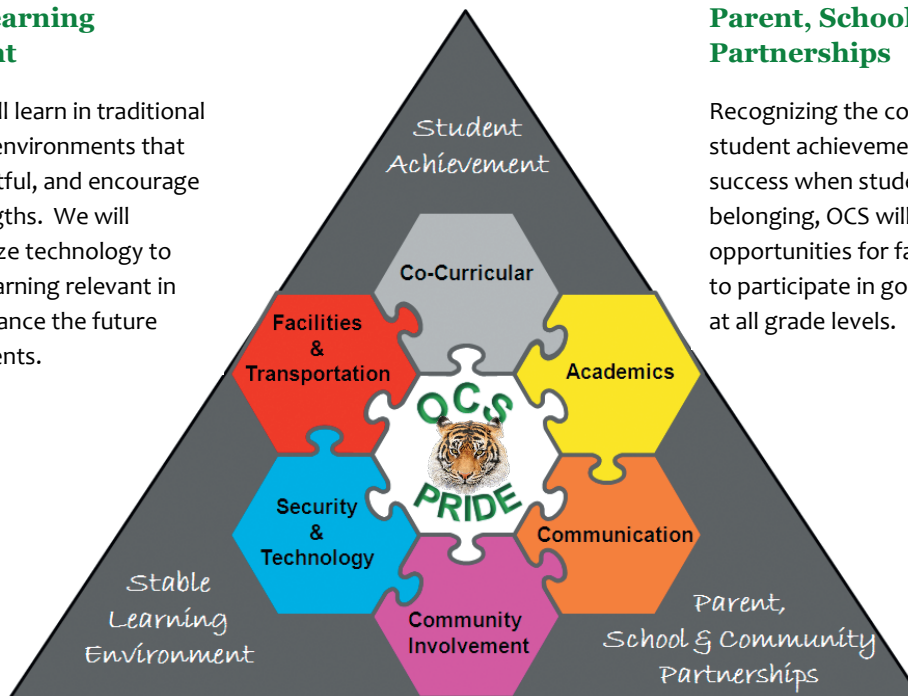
earning
nt

ll learn in traditional environments that tful, and encourage gths. We will ze technology to arning relevant in ance the future ents.

Student Achievement

Co-Curricular

Facilities & Transportation

Academics

OCS

PRIDE

Security & Technology

Communication

Community Involvement

Stable Learning Environment

Parent, School & Community Partnerships

Parent, School Partnerships

Recognizing the co student achieveme success when stud belonging, OCS will opportunities for fa to participate in go at all grade levels.